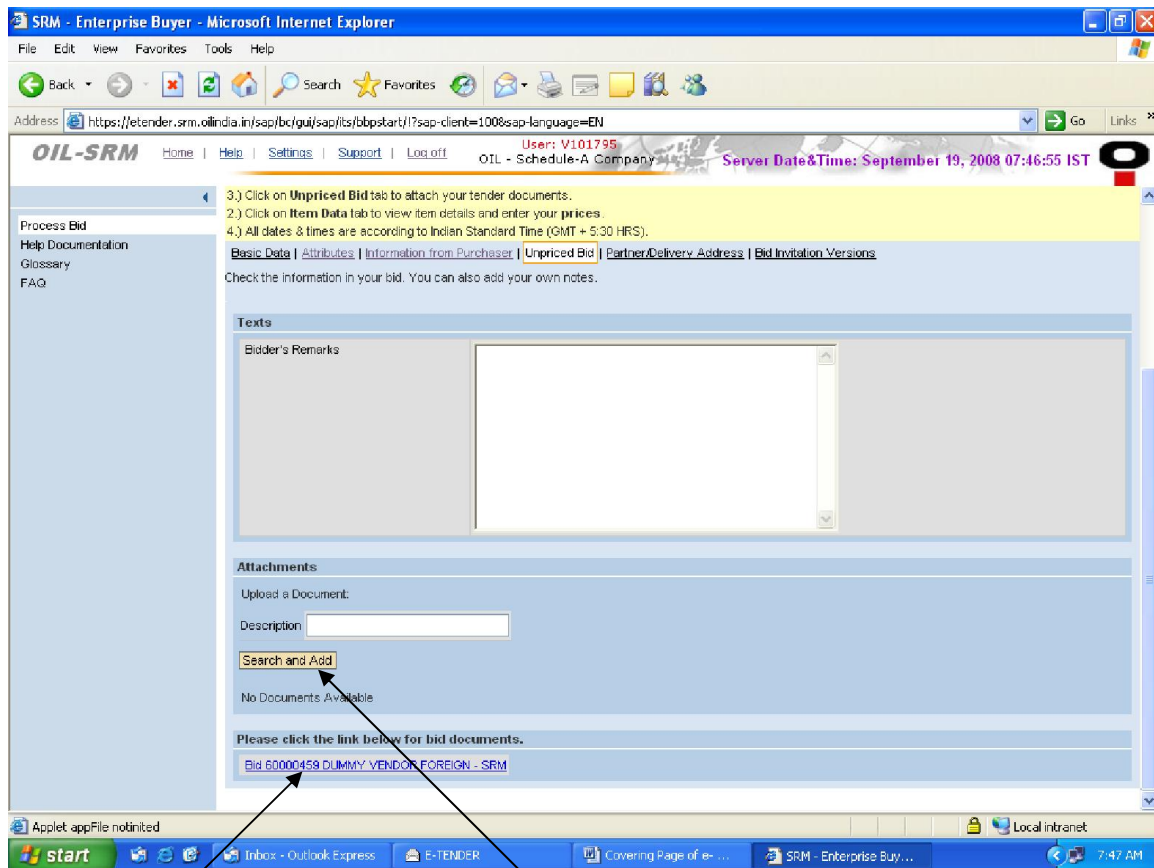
SRM - Enterprise Buyer - Microsoft Internet Explorer

File Edit View Favorites Tools Help

Back Search Favorites

Address https://etender.srm.oilindia.in/sap/bc/gui/sap/its/bbpstart/!?sap-client=100&sap-language=EN Go Links

OIL-SRM Home | Help | Settings | Support | Log off

User: V101795
OIL - Schedule-A Company

Server Date&Time: September 19, 2008 07:46:55 IST

Process Bid
Help Documentation
Glossary
FAQ

3.) Click on Unpriced Bid tab to attach your tender documents.
2.) Click on Item Data tab to view item details and enter your prices.
4.) All dates & times are according to Indian Standard Time (GMT + 5:30 HRS).

Basic Data | Attributes | Information from Purchaser | Unpriced Bid | Partner/Delivery Address | Bid Invitation Versions

Check the information in your bid. You can also add your own notes.

Texts

Bidder's Remarks

Attachments

Upload a Document:

Description

Search and Add

No Documents Available

Please click the link below for bid documents.

Bid 60000459 DUMMY VENDOR FOREIGN - SRM

Applet appFile notinited

Local intranet

start Inbox - Outlook Express E-TENDER Covering Page of e- ... SRM - Enterprise Buy... 7:47 AM